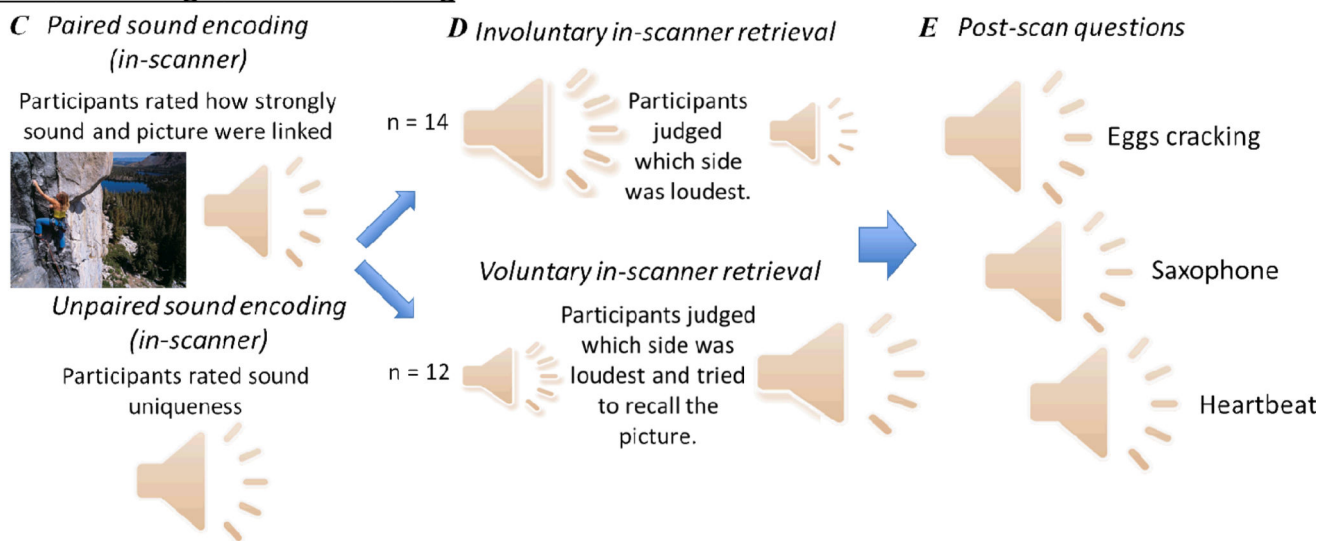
C Paired sound encoding (in-scanner)

Participants rated how strongly sound and picture were linked

Unpaired sound encoding (in-scanner)

Participants rated sound uniqueness

D Involuntary in-scanner retrieval

n = 14

Participants judged which side was loudest.

Voluntary in-scanner retrieval

n = 12

Participants judged which side was loudest and tried to recall the picture.

E Post-scan questions

Eggs cracking

Saxophone

Heartbeat